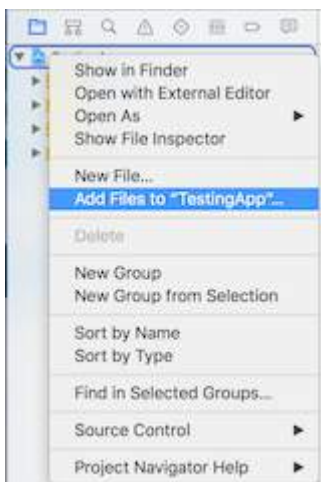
Show in Finder
Open with External Editor
Open As
Show File Inspector

New File...
Add Files to "TestingApp"...

Delete

New Group
New Group from Selection

Sort by Name
Sort by Type

Find in Selected Groups...

Source Control

Project Navigator Help